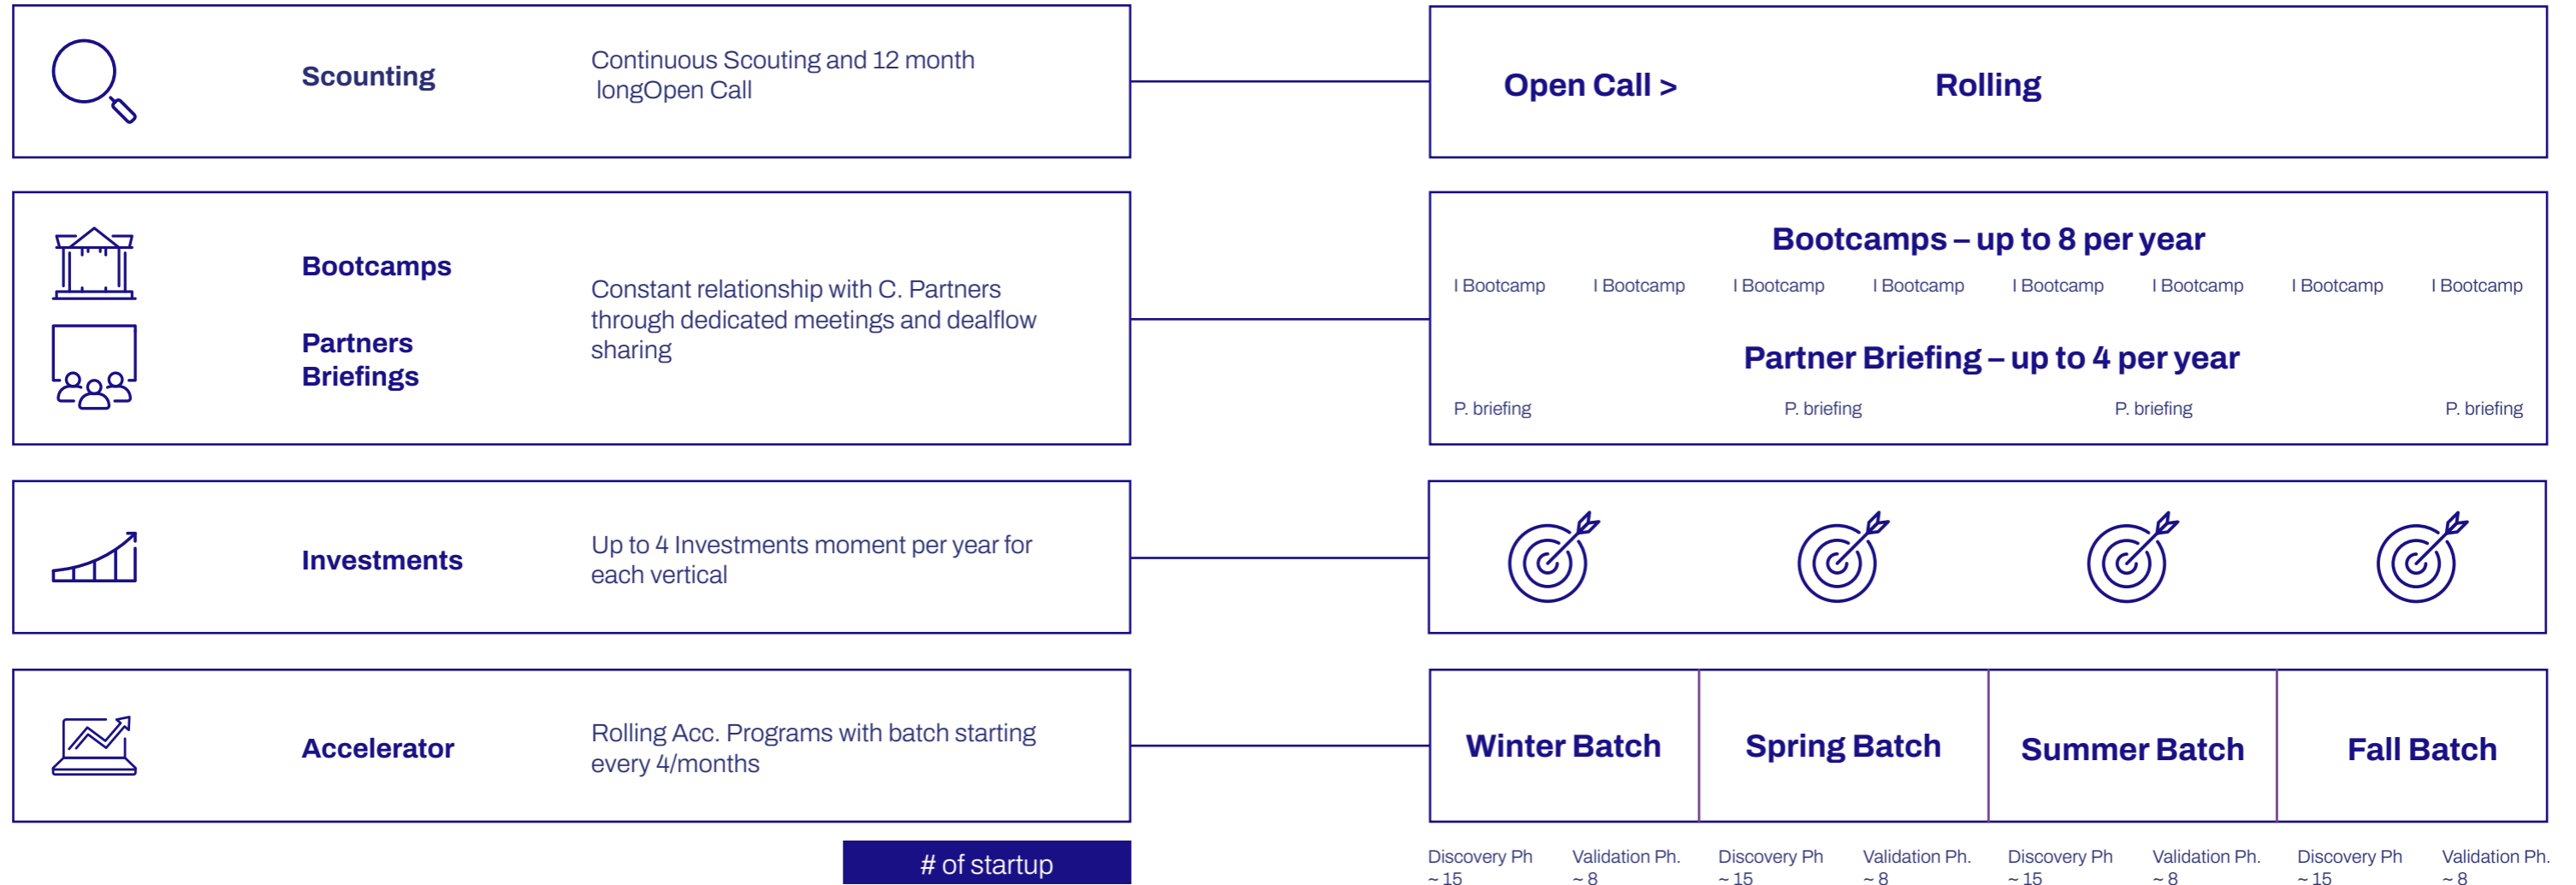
Scounting

Continuous Scouting and 12 month longOpen Call

Open Call >

Rolling

Bootcamps

Partners Briefings

Constant relationship with C. Partners through dedicated meetings and dealflow sharing

Bootcamps – up to 8 per year

I Bootcamp I Bootcamp I Bootcamp I Bootcamp I Bootcamp I Bootcamp I Bootcamp I Bootcamp

Partner Briefing – up to 4 per year

P. briefing P. briefing P. briefing P. briefing

Investments

Up to 4 Investments moment per year for each vertical

Accelerator

Rolling Acc. Programs with batch starting every 4/months

| Winter Batch | Spring Batch | Summer Batch | Fall Batch |
|---|---|---|---|

# of startup

Discovery Ph ~ 15 Validation Ph. ~ 8 Discovery Ph ~ 15 Validation Ph. ~ 8 Discovery Ph ~ 15 Validation Ph. ~ 8 Discovery Ph ~ 15 Validation Ph. ~ 8